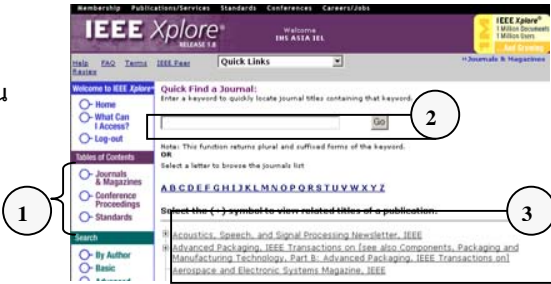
Membership Publications/Services Standards Conferences Careers/Jobs

IEEE Xplore® RELEASE 1.8

Welcome IHS ASIA IEL

IEEE Xplore® 1 Million Documents 1 Million Users And Growing

Help FAQ Terms IEEE Peer Review

Quick Links

»Journals & Magazines

ม

Welcome to IEEE Xplore®

Home

What Can I Access?

Log-out

Tables of Contents

Journals & Magazines

Conference Proceedings

Standards

Search

By Author

Basic

Advanced

1

2

3

Quick Find a Journal:

Enter a keyword to quickly locate journal titles containing that keyword.

Go

Note: This function returns plural and suffixed forms of the keyword.

OR

Select a letter to browse the journals list

A B C D E F G H I J K L M N O P Q R S T U V W X Y Z

Select the (+) symbol to view related titles of a publication.

Acoustics, Speech, and Signal Processing Newsletter, IEEE

Advanced Packaging, IEEE Transactions on [see also Components, Packaging and Manufacturing Technology, Part B: Advanced Packaging, IEEE Transactions on]

Aerospace and Electronic Systems Magazine, IEEE